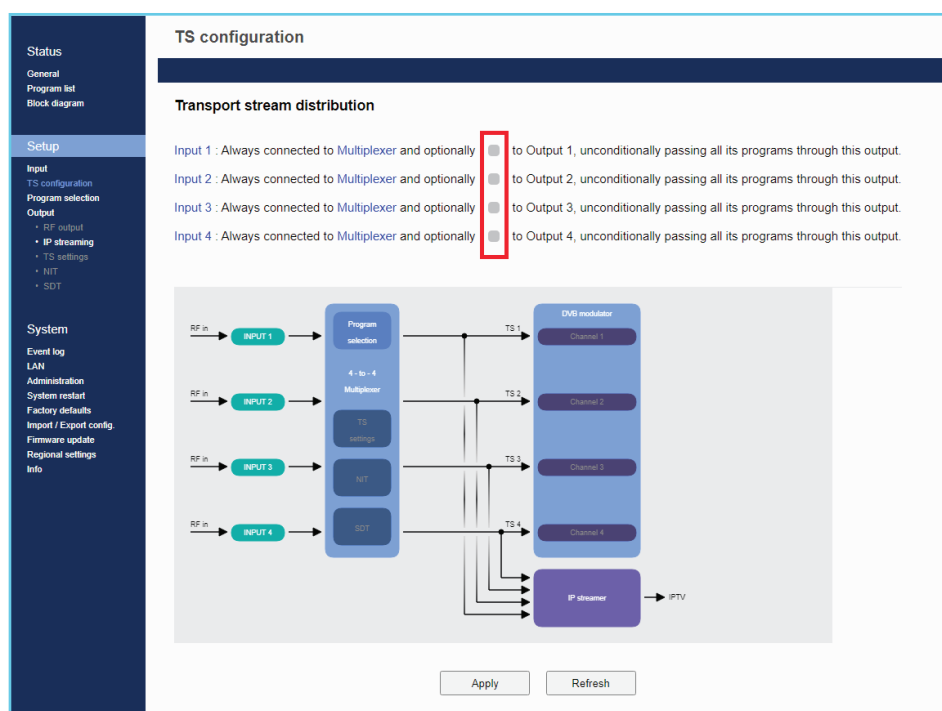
Status
General
Program list
Block diagram

Setup
Input
TS configuration
Program selection
Output
• RF output
• IP streaming
• TS settings
• NIT
• SDT

System
Event log
LAN
Administration
System restart
Factory defaults
Import / Export config.
Firmware update
Regional settings
Info

TS configuration

Transport stream distribution

Input 1 : Always connected to Multiplexer and optionally to Output 1, unconditionally passing all its programs through this output.
Input 2 : Always connected to Multiplexer and optionally to Output 2, unconditionally passing all its programs through this output.
Input 3 : Always connected to Multiplexer and optionally to Output 3, unconditionally passing all its programs through this output.
Input 4 : Always connected to Multiplexer and optionally to Output 4, unconditionally passing all its programs through this output.

RF in
INPUT 1
RF in
INPUT 2
RF in
INPUT 3
RF in
INPUT 4
Program selection
4 - to - 4 Multiplexer
TS settings
NIT
SDT
TS 1
TS 2
TS 3
TS 4
DVB modulator
Channel 1
Channel 2
Channel 3
Channel 4
IP streamer
IPTV

Apply
Refresh